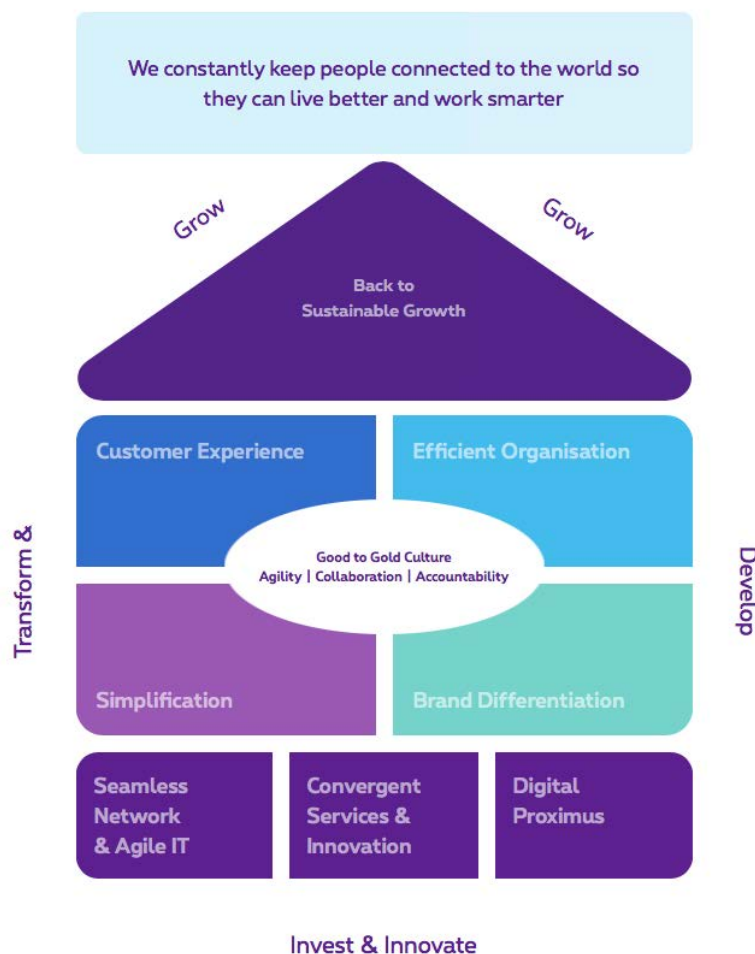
We constantly keep people connected to the world so they can live better and work smarter

Grow

Grow

Back to Sustainable Growth

Transform &

Customer Experience

Efficient Organisation

Good to Gold Culture
Agility | Collaboration | Accountability

Simplification

Brand Differentiation

Develop

Seamless Network & Agile IT

Convergent Services & Innovation

Digital Proximus

Invest & Innovate